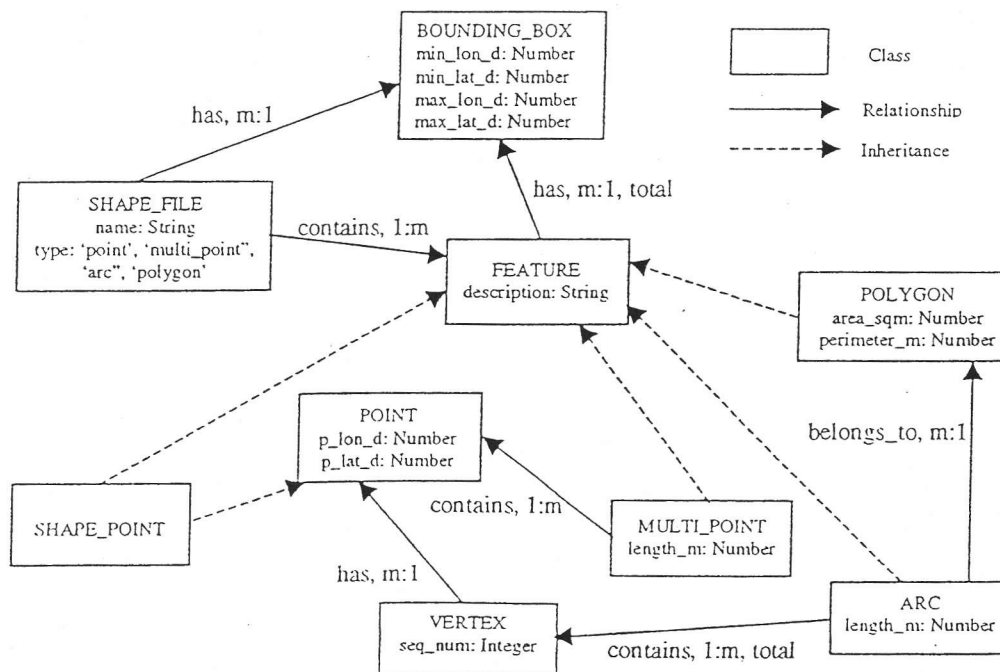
BOUNDING_BOX
min_lon_d: Number
min_lat_d: Number
max_lon_d: Number
max_lat_d: Number

Class

Relationship

Inheritance

has, m:1

has, m:1, total

SHAPE_FILE
name: String
type: 'point', 'multi_point', 'arc', 'polygon'

contains, 1:m

FEATURE
description: String

POLYGON
area_sqm: Number
perimeter_m: Number

POINT
p_lon_d: Number
p_lat_d: Number

belongs_to, m:1

contains, 1:m

SHAPE_POINT

MULTI_POINT
length_m: Number

has, m:1

VERTEX
seq_num: Integer

contains, 1:m, total

ARC
length_m: Number